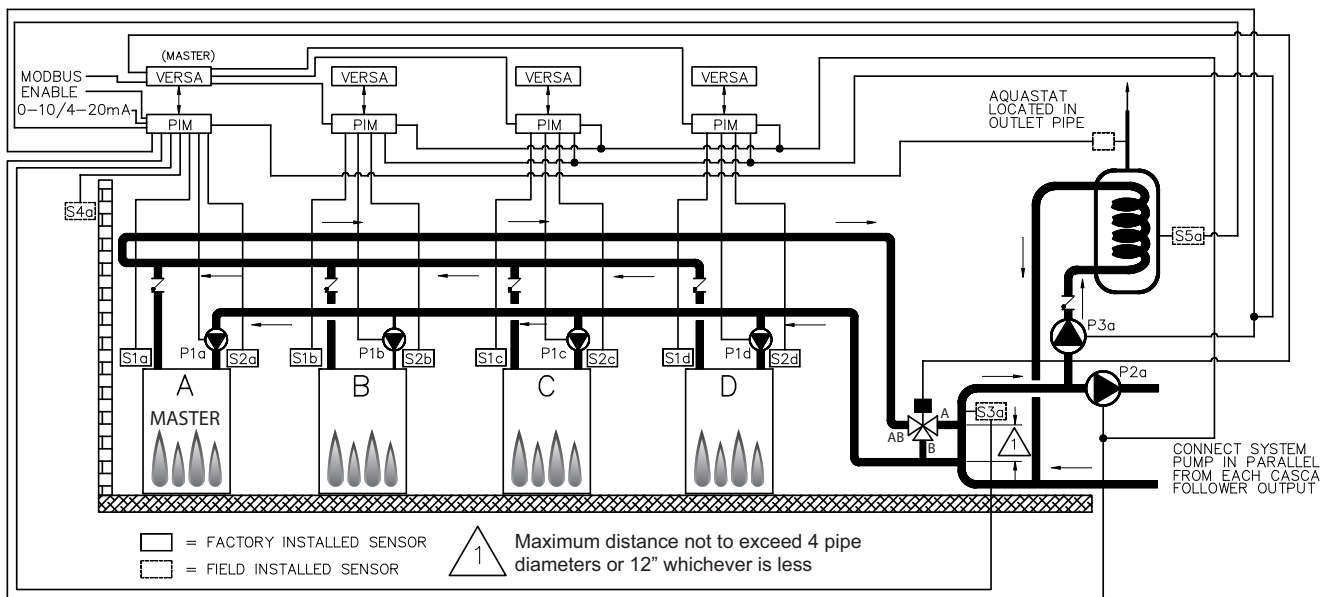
(MASTER)
MODBUS
ENABLE
0–10/4–20mA
VERSA
PIM
VERSA
PIM
VERSA
PIM
VERSA
PIM
AQUASTAT LOCATED IN OUTLET PIPE
S4a
S5a
S1a
P1a
S2a
S1b
P1b
S2b
S1c
P1c
S2c
S1d
P1d
S2d
P3a
P2a
A
MASTER
B
C
D
AB
A
B
S3a
1
CONNECT SYSTEM PUMP IN PARALLEL FROM EACH CASCA FOLLOWER OUTPUT
= FACTORY INSTALLED SENSOR
= FIELD INSTALLED SENSOR
1
Maximum distance not to exceed 4 pipe diameters or 12" whichever is less